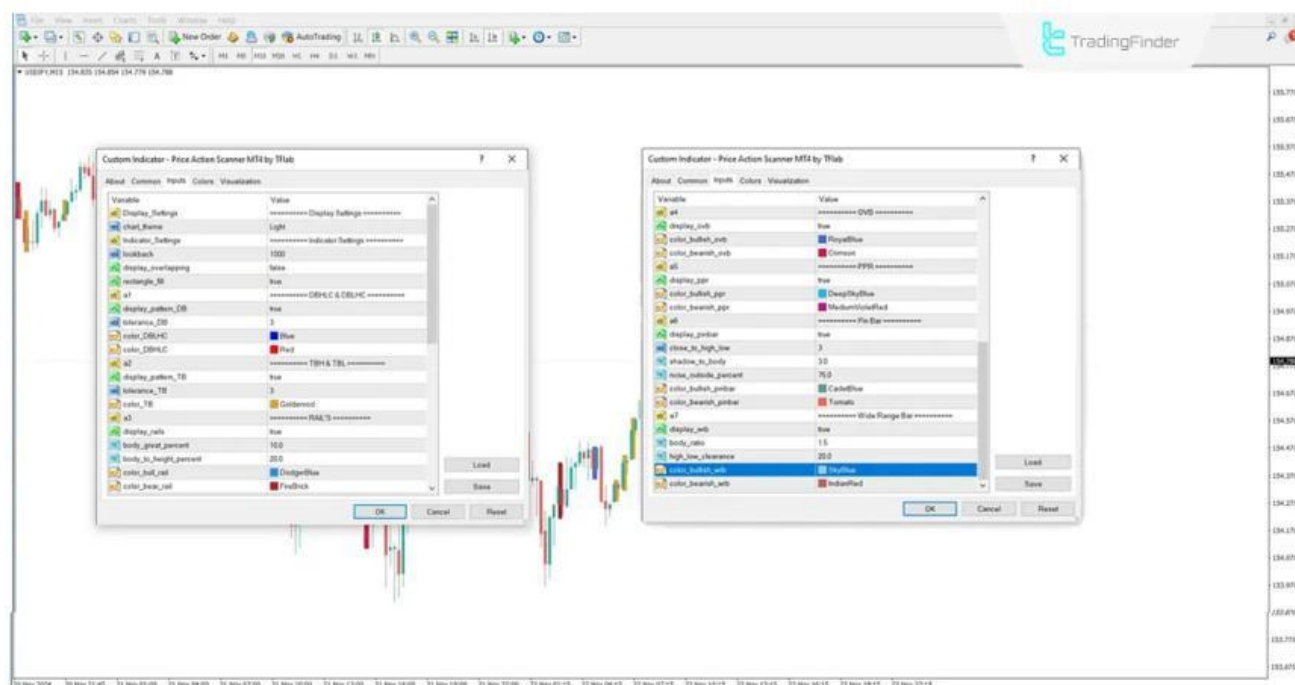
File View Insert Charts Tools Window Help

New Order AutoTrading

M1 M5 M15 M30 H1 H4 D1 W1 MN

TradingFinder

Custom Indicator - Price Action Scanner MT4 by TFlab

? X

About Common Inputs Colors Visualization

| Variable | Value |
|---|---|
| Display_Settings | =========== Display Settings =========== |
| chart_theme | Light |
| Indicator_Settings | =========== Indicator Settings =========== |
| lookback | 1000 |
| display_overlapping | false |
| rectangle_fill | true |
| a1 | =========== DBHLC & DBLHC =========== |
| display_pattern_DB | true |
| tolerance_DB | 3 |
| color_DBLHC | Blue |
| color_DBHLC | Red |
| a2 | =========== TBH & TBL =========== |
| display_pattern_TB | true |
| tolerance_TB | 3 |
| color_TB | Goldenrod |
| a3 | =========== RAILS =========== |
| display_rails | true |
| body_great_percent | 10.0 |
| body_to_height_percent | 20.0 |
| color_bull_rail | DodgerBlue |
| color_bear_rail | FireBrick |

Load
Save
OK Cancel Reset

Custom Indicator - Price Action Scanner MT4 by TFlab

? X

About Common Inputs Colors Visualization

| Variable | Value |
|---|---|
| a4 | =========== OVB =========== |
| display_ovb | true |
| color_bullish_ovb | RoyalBlue |
| color_bearish_ovb | Crimson |
| a5 | =========== PPR =========== |
| display_ppr | true |
| color_bullish_ppr | DeepSkyBlue |
| color_bearish_ppr | MediumVioletRed |
| a6 | =========== Pin Bar =========== |
| display_pinbar | true |
| close_to_high_low | 3 |
| shadow_to_body | 3.0 |
| nose_outside_percent | 75.0 |
| color_bullish_pinbar | CadetBlue |
| color_bearish_pinbar | Tomato |
| a7 | =========== Wide Range Bar =========== |
| display_wrb | true |
| body_ratio | 1.5 |
| high_low_clearance | 20.0 |
| color_bullish_wrb | SkyBlue |
| color_bearish_wrb | IndianRed |

Load
Save
OK Cancel Reset